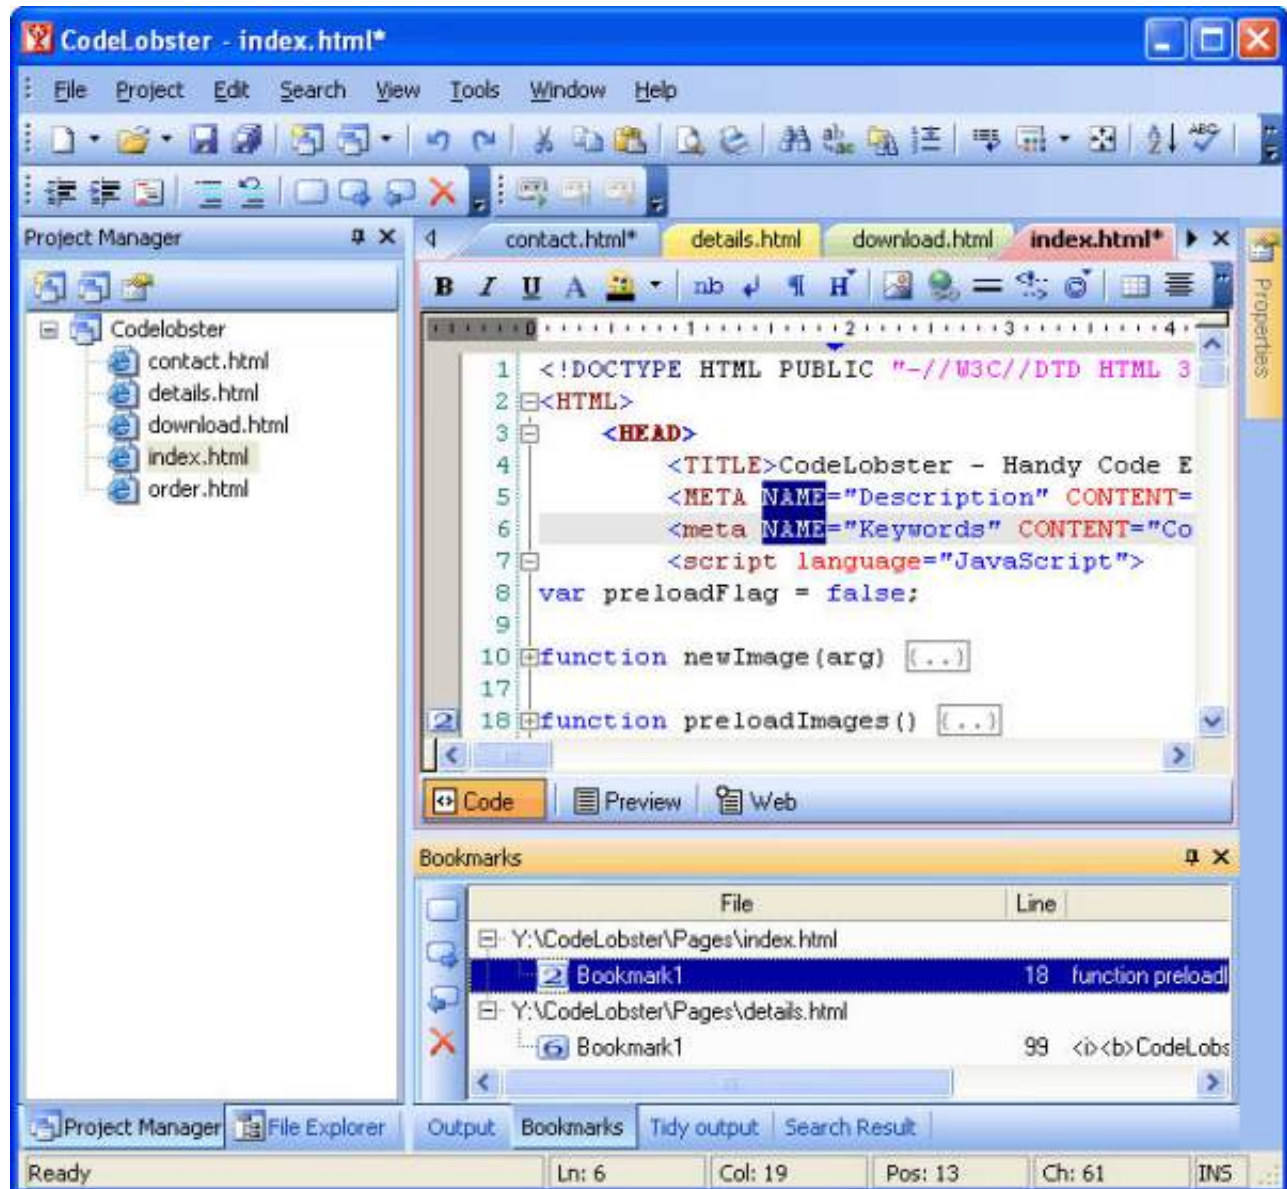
CodeLobster - index.html*

File Project Edit Search View Tools Window Help

Project Manager

Codelobster
contact.html
details.html
download.html
index.html
order.html

contact.html* details.html download.html index.html*

B I U A nb ¶ H

Properties

1 <!DOCTYPE HTML PUBLIC "-//W3C//DTD HTML 3
2 <HTML>
3 <HEAD>
4 <TITLE>CodeLobster - Handy Code E
5 <META NAME="Description" CONTENT=
6 <meta NAME="Keywords" CONTENT="Co
7 <script language="JavaScript">
8 var preloadFlag = false;
9
10 function newImage(arg) {...}
17
18 function preloadImages() {...}

Code Preview Web

Bookmarks

| File | Line | |
|---|---|---|
| Y:\CodeLobster\Pages\index.html | | |
| 2 Bookmark1 | 18 | function preloadI |
| Y:\CodeLobster\Pages\details.html | | |
| 6 Bookmark1 | 99 | <i><b>CodeLobs |

Project Manager File Explorer Output Bookmarks Tidy output Search Result

Ready Ln: 6 Col: 19 Pos: 13 Ch: 61 INS